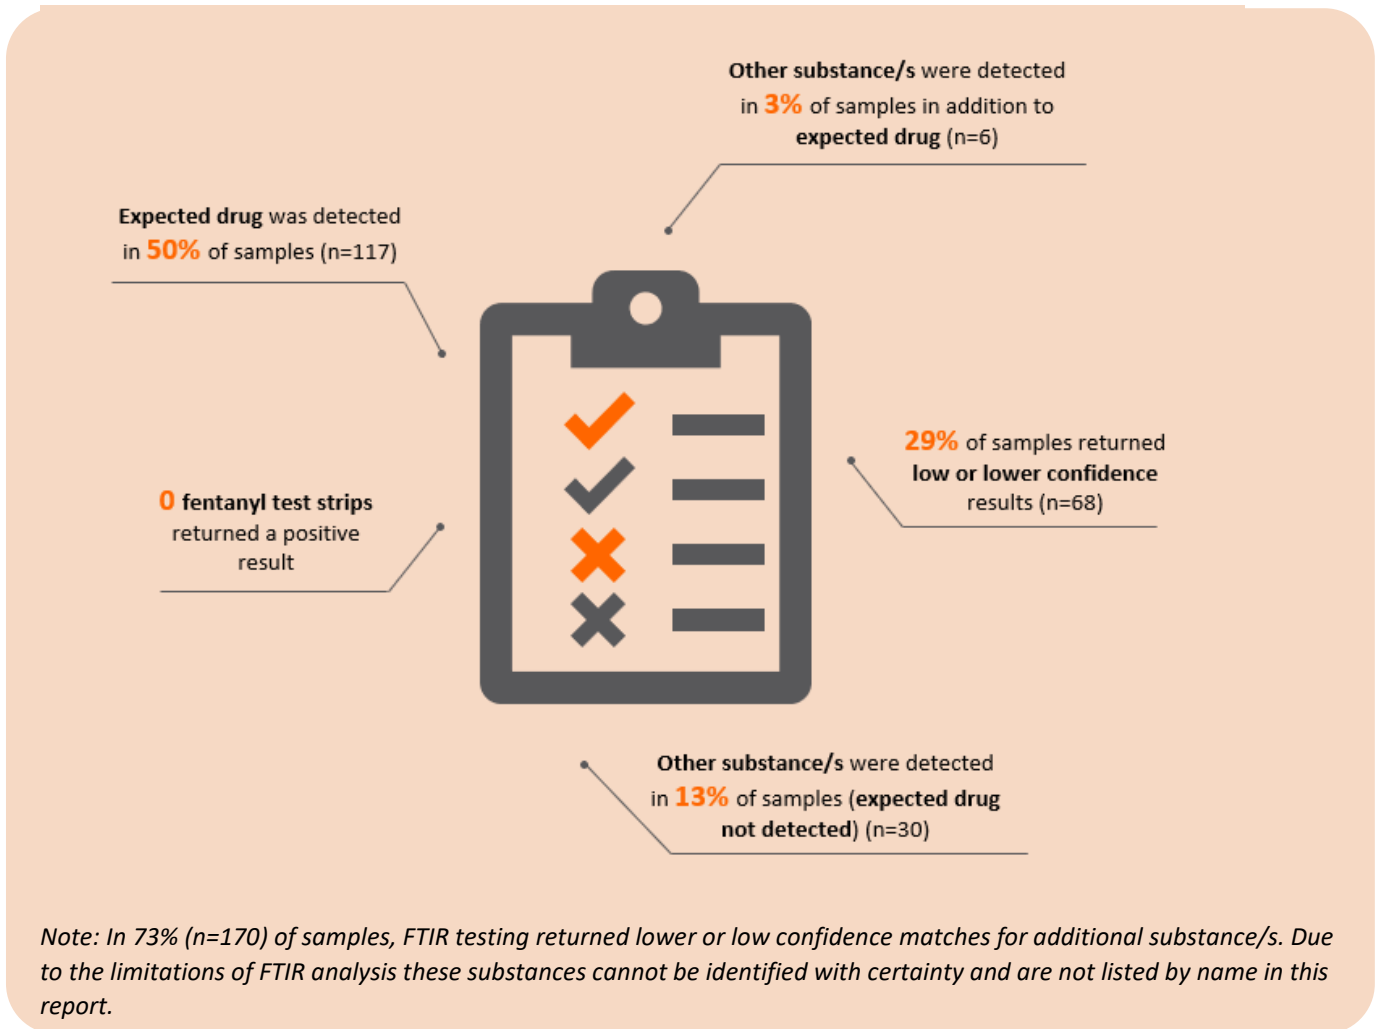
Other substance/s were detected in 3% of samples in addition to expected drug (n=6)

Expected drug was detected in 50% of samples (n=117)

29% of samples returned low or lower confidence results (n=68)

0 fentanyl test strips returned a positive result

Other substance/s were detected in 13% of samples (expected drug not detected) (n=30)

Note: In 73% (n=170) of samples, FTIR testing returned lower or low confidence matches for additional substance/s. Due to the limitations of FTIR analysis these substances cannot be identified with certainty and are not listed by name in this report.